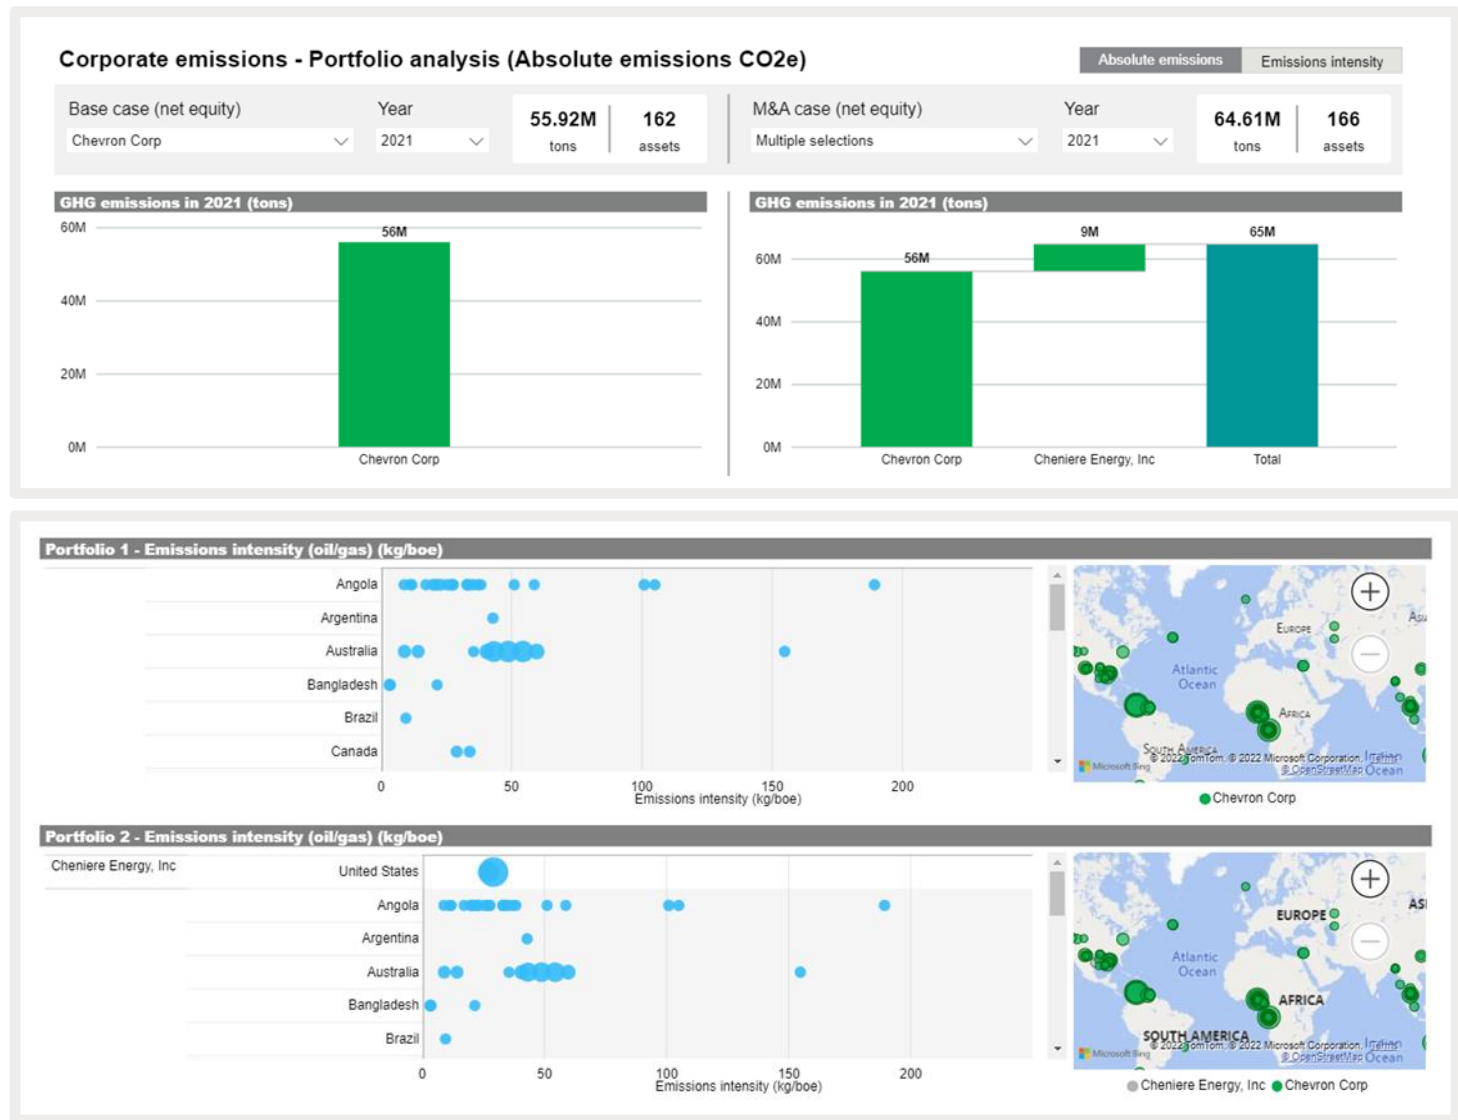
Corporate emissions - Portfolio analysis (Absolute emissions CO2e)

Absolute emissions | Emissions intensity

Base case (net equity)
Chevron Corp

Year
2021

55.92M
tons

162
assets

M&A case (net equity)
Multiple selections

Year
2021

64.61M
tons

166
assets

GHG emissions in 2021 (tons)

60M
40M
20M
0M
56M
Chevron Corp

GHG emissions in 2021 (tons)

60M
40M
20M
0M
56M
9M
65M
Chevron Corp
Cheniere Energy, Inc
Total

Portfolio 1 - Emissions intensity (oil/gas) (kg/boe)

Angola
Argentina
Australia
Bangladesh
Brazil
Canada

0
50
100
150
200
Emissions intensity (kg/boe)

Europe
Asia
Atlantic Ocean
Africa
South America
Microsoft Bing
© 2022 TomTom, © 2022 Microsoft Corporation, Terms
© OpenStreetMap Ocean

Chevron Corp

Portfolio 2 - Emissions intensity (oil/gas) (kg/boe)

Cheniere Energy, Inc

United States
Angola
Argentina
Australia
Bangladesh
Brazil

0
50
100
150
200
Emissions intensity (kg/boe)

EUROPE
ASI
Atlantic Ocean
AFRICA
SOUTH AMERICA
Microsoft Bing
© 2022 TomTom, © 2022 Microsoft Corporation, Terms
© OpenStreetMap Ocean

Cheniere Energy, Inc
Chevron Corp